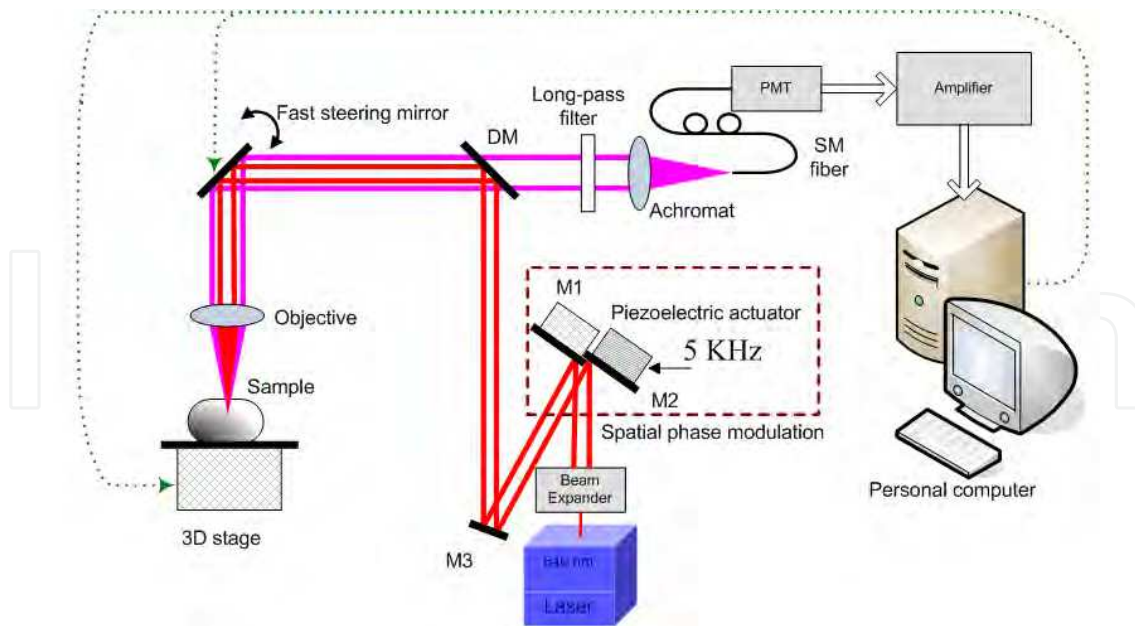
Fast steering mirror
DM
Long-pass filter
PMT
Amplifier
SM fiber
Achromat
Objective
Sample
3D stage
M1
Piezoelectric actuator
5 KHz
M2
Spatial phase modulation
Beam Expander
M3
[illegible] nm
Laser
Personal computer